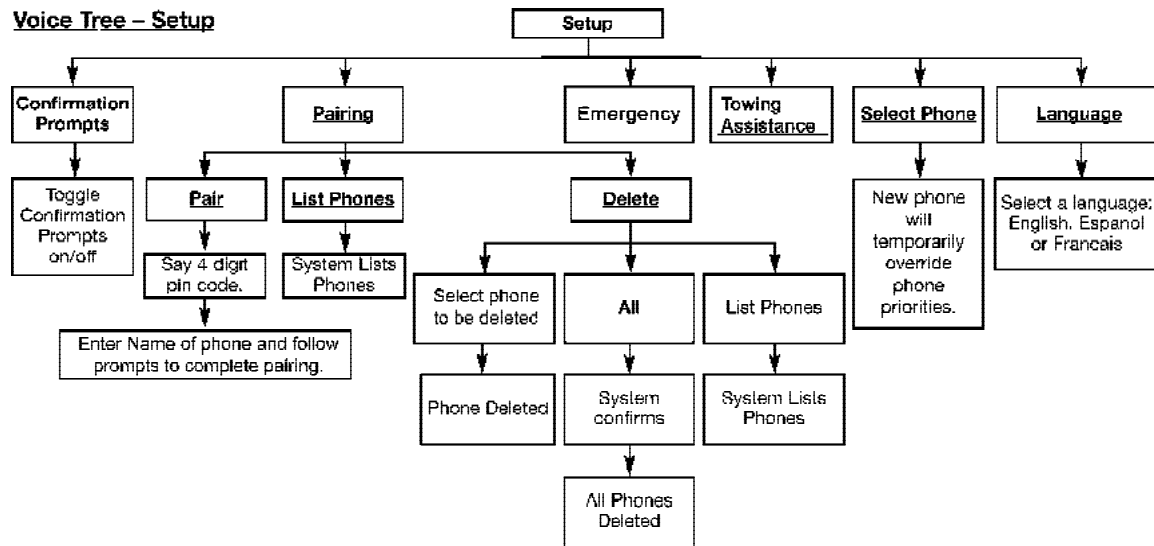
Voice Tree – Setup

Setup

Confirmation Prompts

Toggle Confirmation Prompts on/off

Pairing

Pair

Say 4 digit pin code.

Enter Name of phone and follow prompts to complete pairing.

List Phones

System Lists Phones

Delete

Select phone to be deleted

Phone Deleted

All

System confirms

All Phones Deleted

List Phones

System Lists Phones

Emergency

Towing Assistance

Select Phone

New phone will temporarily override phone priorities.

Language

Select a language: English, Espanol or Francais